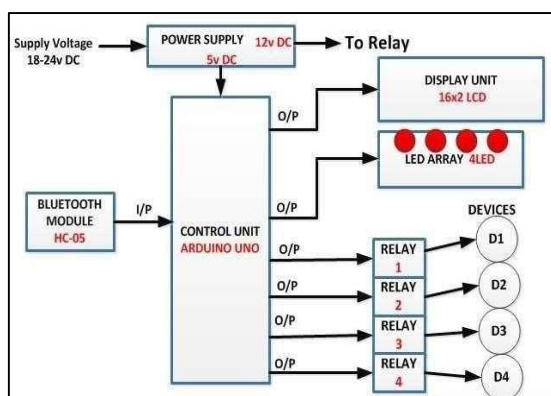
Supply Voltage 18-24v DC

POWER SUPPLY 12v DC 5v DC

To Relay

DISPLAY UNIT 16x2 LCD

O/P

LED ARRAY 4LED

O/P

BLUETOOTH MODULE HC-05

I/P

CONTROL UNIT ARDUINO UNO

DEVICES

O/P

RELAY 1

D1

O/P

RELAY 2

D2

O/P

RELAY 3

D3

O/P

RELAY 4

D4